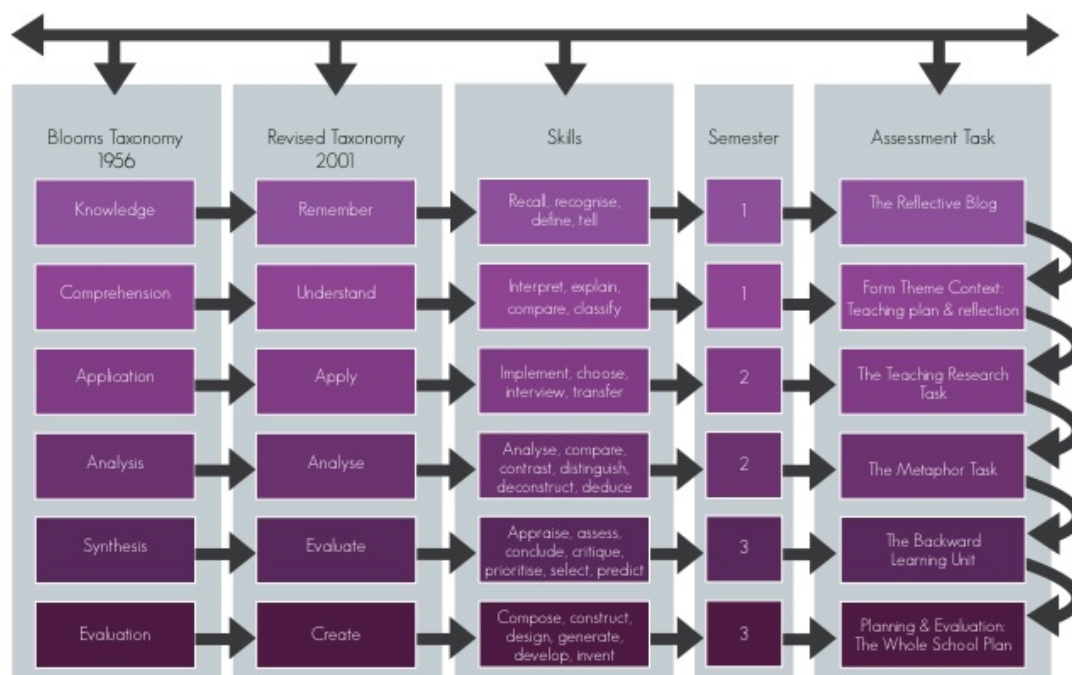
| Blooms Taxonomy 1956 | Revised Taxonomy 2001 | Skills | Semester | Assessment Task |
|---|---|---|---|---|
| Knowledge | Remember | Recall, recognise, define, tell | 1 | The Reflective Blog |
| Comprehension | Understand | Interpret, explain, compare, classify | 1 | Form Theme Context: Teaching plan & reflection |
| Application | Apply | Implement, choose, interview, transfer | 2 | The Teaching Research Task |
| Analysis | Analyse | Analyse, compare, contrast, distinguish, deconstruct, deduce | 2 | The Metaphor Task |
| Synthesis | Evaluate | Appraise, assess, conclude, critique, prioritise, select, predict | 3 | The Backward Learning Unit |
| Evaluation | Create | Compose, construct, design, generate, develop, invent | 3 | Planning & Evaluation: The Whole School Plan |